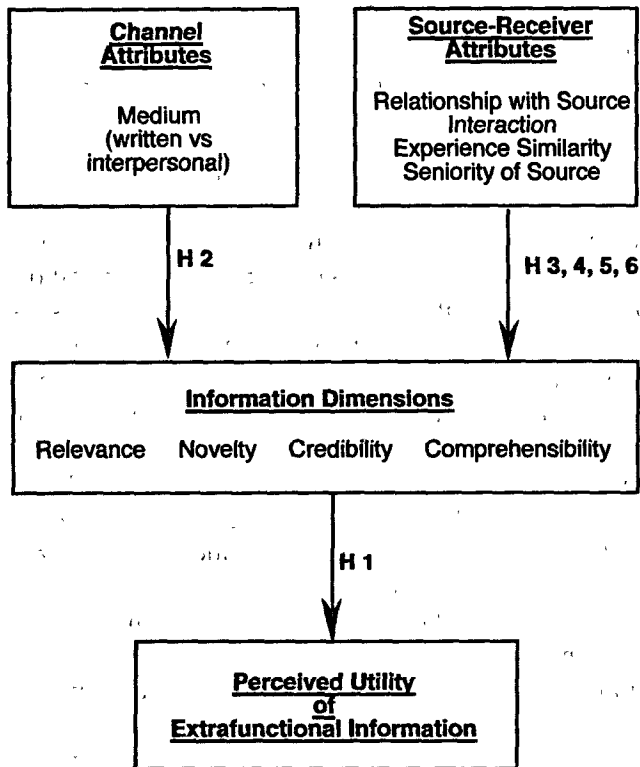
Channel Attributes

Medium (written vs interpersonal)

Source-Receiver Attributes

Relationship with Source
Interaction
Experience Similarity
Seniority of Source

H 2

H 3, 4, 5, 6

Information Dimensions

Relevance Novelty Credibility Comprehensibility

H 1

Perceived Utility of Extrafunctional Information